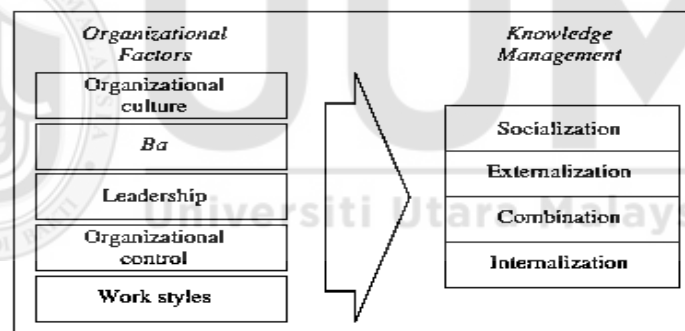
Organizational Factors

Organizational culture

*Ba*

Leadership

Organizational control

Work styles

Knowledge Management

Socialization

Externalization

Combination

Internalization

Universiti Utara Malaysia